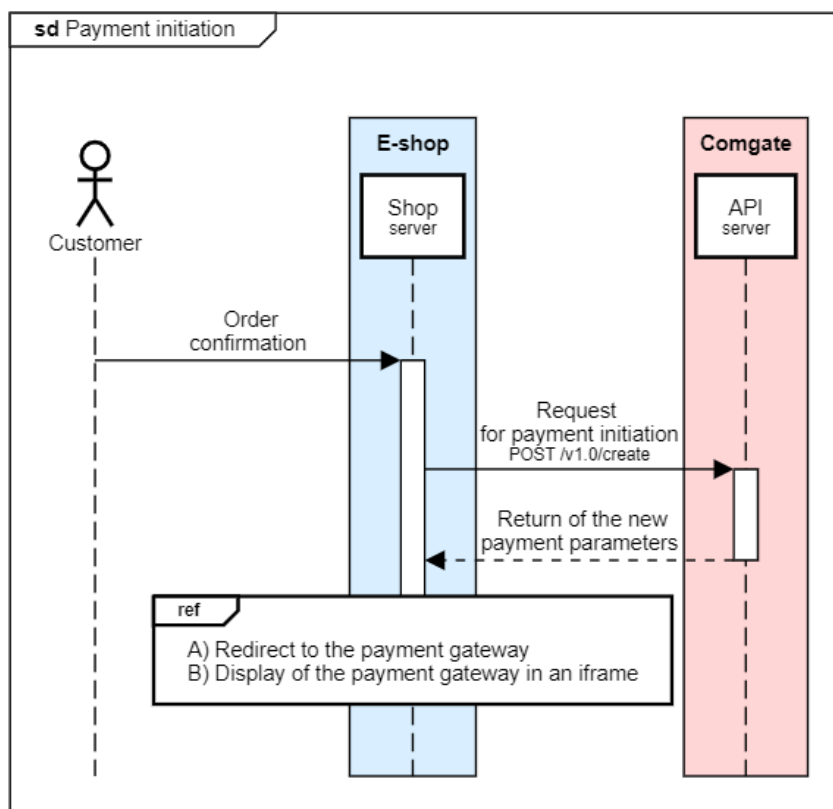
sd Payment initiation

E-shop

Comgate

Customer

Shop server

API server

Order confirmation

Request for payment initiation
POST /v1.0/create

Return of the new payment parameters

ref

A) Redirect to the payment gateway
B) Display of the payment gateway in an iframe